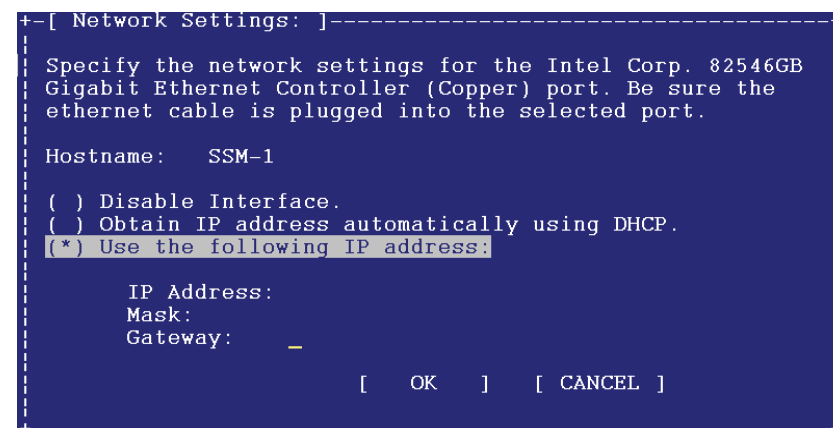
+-[ Network Settings: ]------------------------------------------

Specify the network settings for the Intel Corp. 82546GB Gigabit Ethernet Controller (Copper) port. Be sure the ethernet cable is plugged into the selected port.

Hostname: SSM-1

( ) Disable Interface.
( ) Obtain IP address automatically using DHCP.
(*) Use the following IP address:

IP Address:
Mask:
Gateway: _

[ OK ] [ CANCEL ]